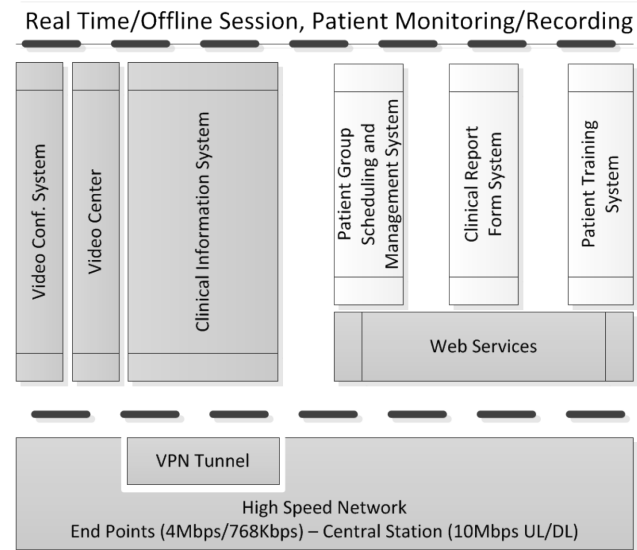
Real Time/Offline Session, Patient Monitoring/Recording

Video Conf. System

Video Center

Clinical Information System

Patient Group Scheduling and Management System

Clinical Report Form System

Patient Training System

Web Services

VPN Tunnel

High Speed Network
End Points (4Mbps/768Kbps) – Central Station (10Mbps UL/DL)